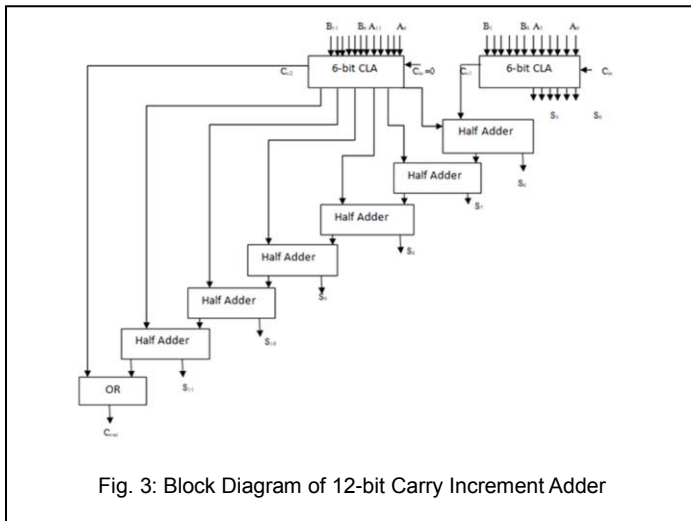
$B_{11}$ $B_6$ $A_{11}$ $A_6$

6-bit CLA

$C_{12}$

$C_{in}=0$

$B_5$ $B_0$ $A_5$ $A_0$

6-bit CLA

$C_{in}$

$C_6$

$S_5$ $S_0$

Half Adder

$S_6$

Half Adder

$S_7$

Half Adder

$S_8$

Half Adder

$S_9$

Half Adder

$S_{10}$

Half Adder

$S_{11}$

OR

$C_{out}$

Fig. 3: Block Diagram of 12-bit Carry Increment Adder